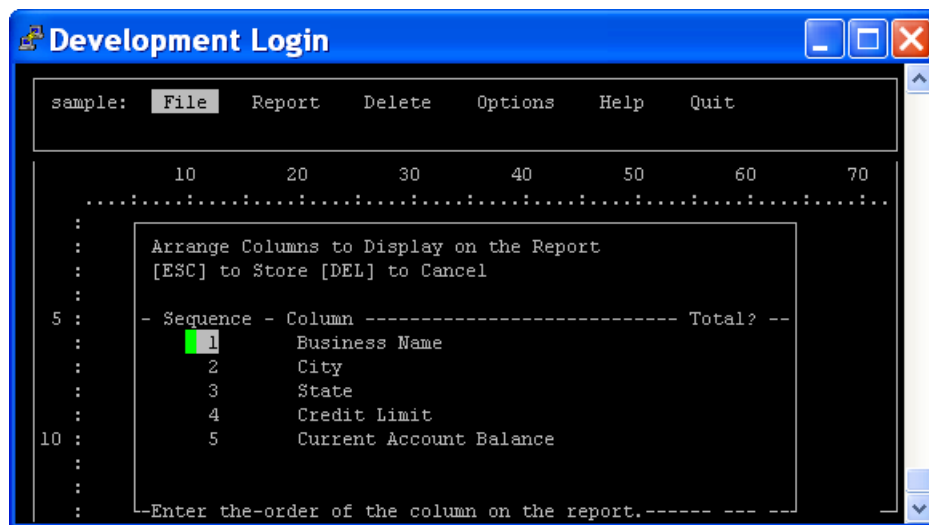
Development Login

sample: File Report Delete Options Help Quit

10 20 30 40 50 60 70

Arrange Columns to Display on the Report
[ESC] to Store [DEL] to Cancel

5 : - Sequence - Column ---------------------------- Total? --

| Sequence | Column |
|---|---|
| 1 | Business Name |
| 2 | City |
| 3 | State |
| 4 | Credit Limit |
| 5 | Current Account Balance |

10 :

Enter the-order of the column on the report.------ --- ---